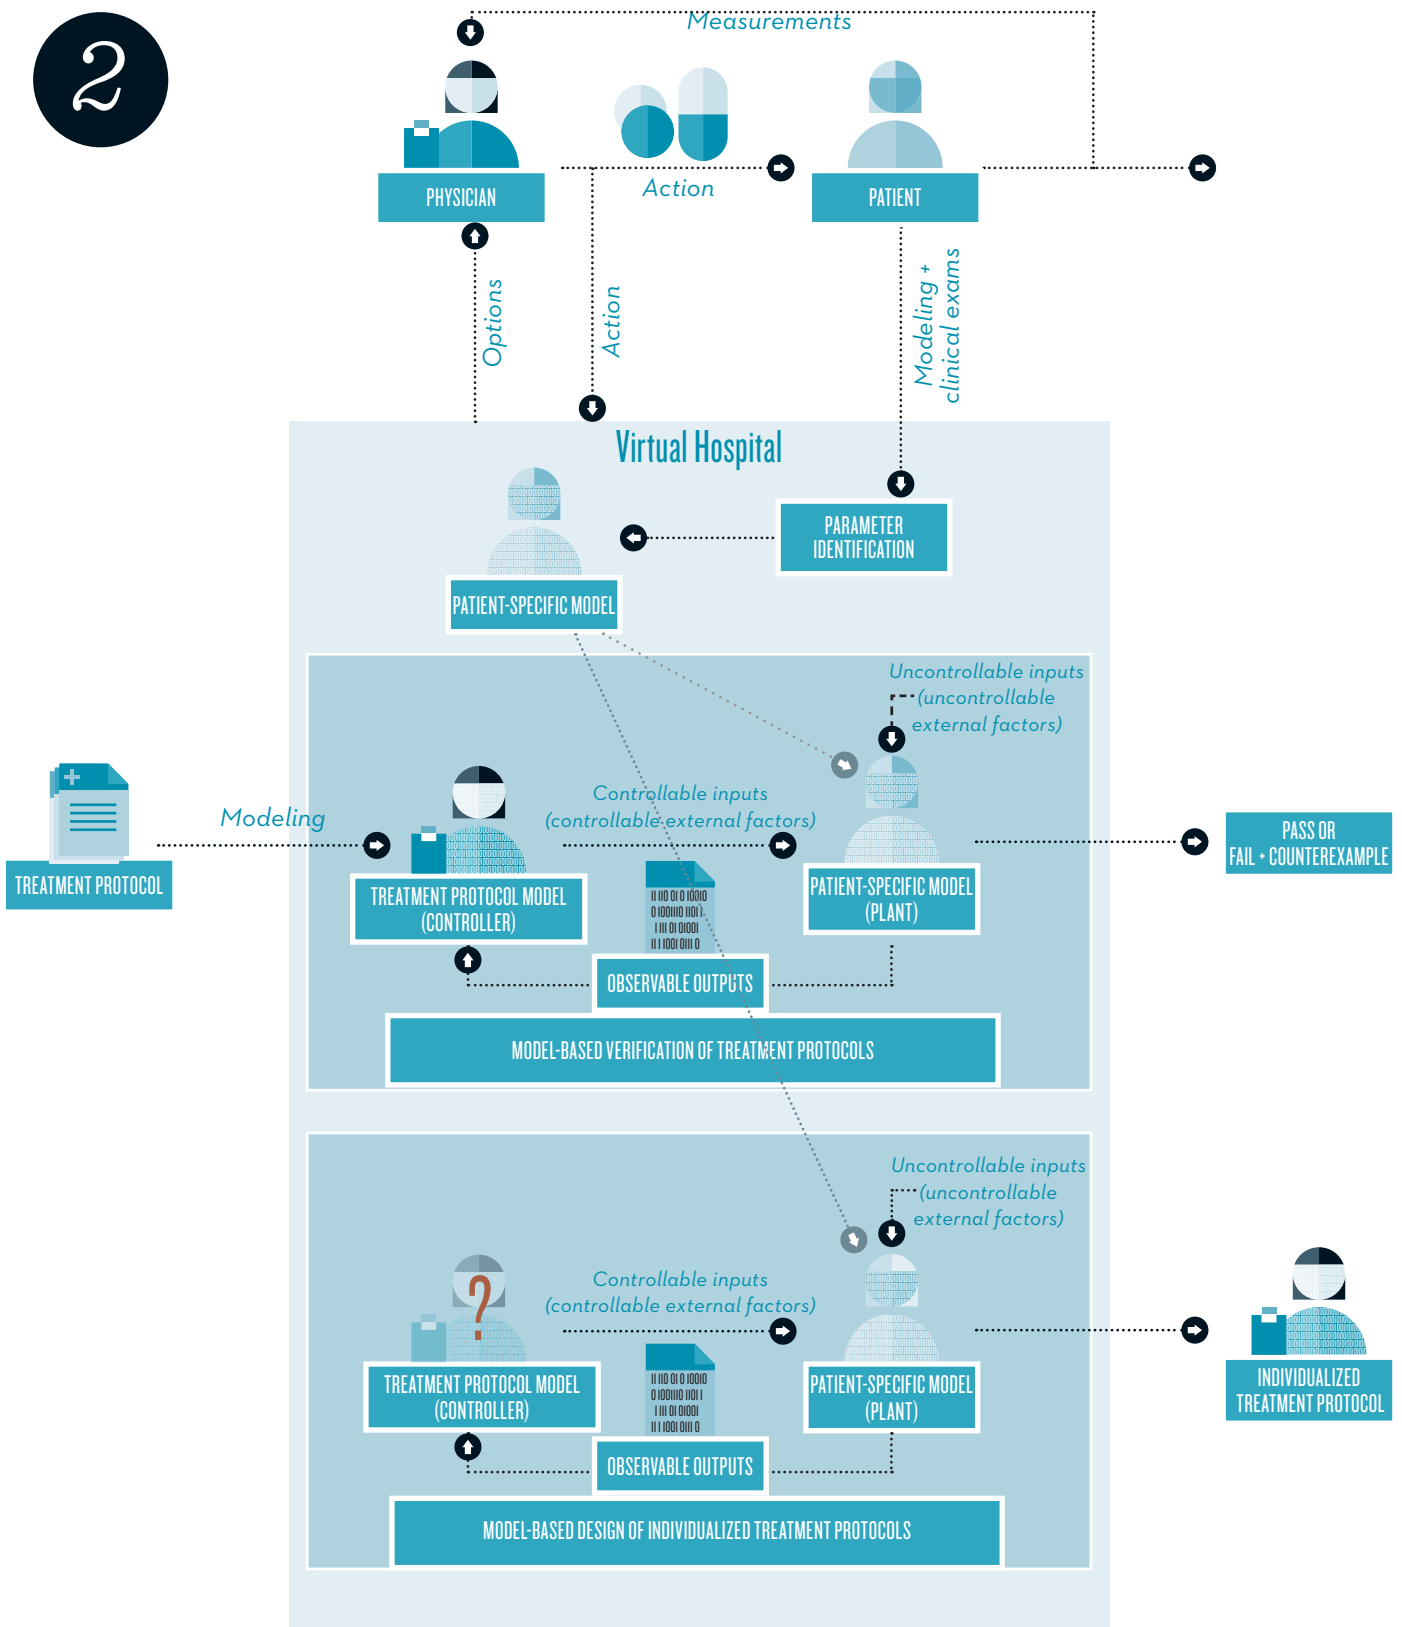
2

Measurements

PHYSICIAN

Action

PATIENT

Options

Action

Modeling + clinical exams

Virtual Hospital

PARAMETER IDENTIFICATION

PATIENT-SPECIFIC MODEL

Uncontrollable inputs (uncontrollable external factors)

Modeling

Controllable inputs (controllable external factors)

TREATMENT PROTOCOL

TREATMENT PROTOCOL MODEL (CONTROLLER)

PATIENT-SPECIFIC MODEL (PLANT)

PASS OR FAIL + COUNTEREXAMPLE

II II0 0I 0 I00I0
0 I00III0 II0I I
I III 0I 0I00I
II I I00I 0III 0

OBSERVABLE OUTPUTS

MODEL-BASED VERIFICATION OF TREATMENT PROTOCOLS

Uncontrollable inputs (uncontrollable external factors)

?

Controllable inputs (controllable external factors)

TREATMENT PROTOCOL MODEL (CONTROLLER)

II II0 0I 0 I00I0
0 I00III0 II0I I
I III 0I 0I00I
II I I00I 0III 0

PATIENT-SPECIFIC MODEL (PLANT)

INDIVIDUALIZED TREATMENT PROTOCOL

OBSERVABLE OUTPUTS

MODEL-BASED DESIGN OF INDIVIDUALIZED TREATMENT PROTOCOLS